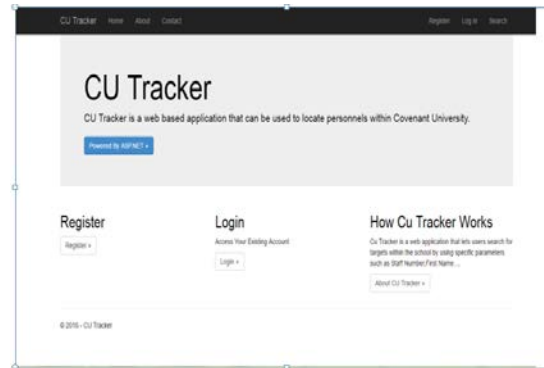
CU Tracker Home About Contact

Register Log in Search

CU Tracker

CU Tracker is a web based application that can be used to locate personnels within Covenant University.

Powered By ASP.NET »

Register

Register »

Login

Access Your Existing Account

Login »

How Cu Tracker Works

Cu Tracker is a web application that lets users search for targets within the school by using specific parameters such as Staff Number,First Name ...

About CU Tracker »

© 2016 - CU Tracker